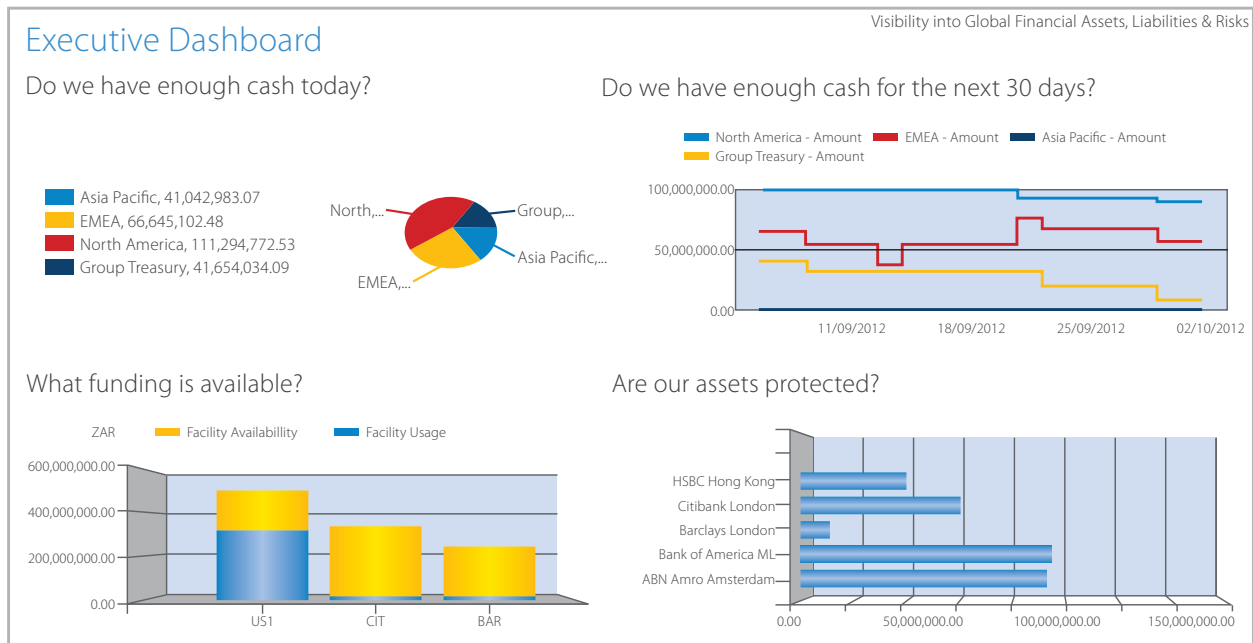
Executive Dashboard

Visibility into Global Financial Assets, Liabilities & Risks

Do we have enough cash today?

Asia Pacific, 41,042,983.07
EMEA, 66,645,102.48
North America, 111,294,772.53
Group Treasury, 41,654,034.09

North,...
Group,...
Asia Pacific,...
EMEA,...

Do we have enough cash for the next 30 days?

North America - Amount
EMEA - Amount
Asia Pacific - Amount
Group Treasury - Amount

100,000,000.00
50,000,000.00
0.00
11/09/2012
18/09/2012
25/09/2012
02/10/2012

What funding is available?

ZAR
Facility Availabillity
Facility Usage

600,000,000.00
400,000,000.00
200,000,000.00
0.00
US1
CIT
BAR

Are our assets protected?

HSBC Hong Kong
Citibank London
Barclays London
Bank of America ML
ABN Amro Amsterdam

0.00
50,000,000.00
100,000,000.00
150,000,000.00